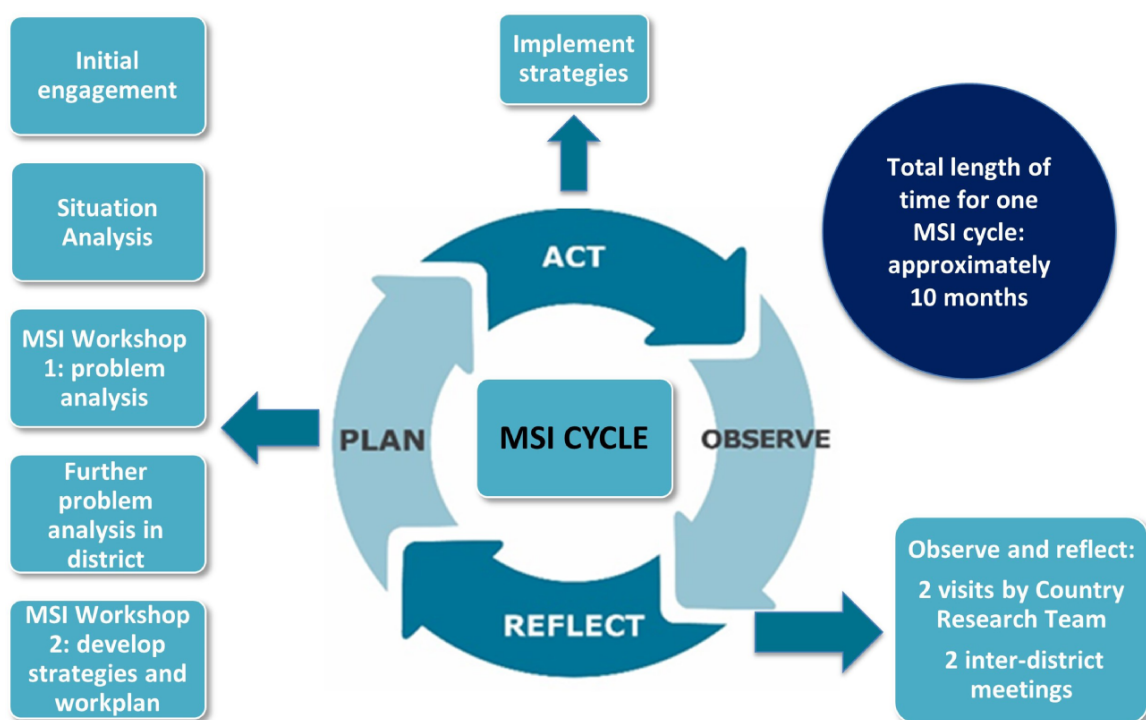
Initial engagement

Situation Analysis

MSI Workshop 1: problem analysis

Further problem analysis in district

MSI Workshop 2: develop strategies and workplan

Implement strategies

ACT

PLAN

MSI CYCLE

OBSERVE

REFLECT

Total length of time for one MSI cycle: approximately 10 months

Observe and reflect:

2 visits by Country Research Team

2 inter-district meetings